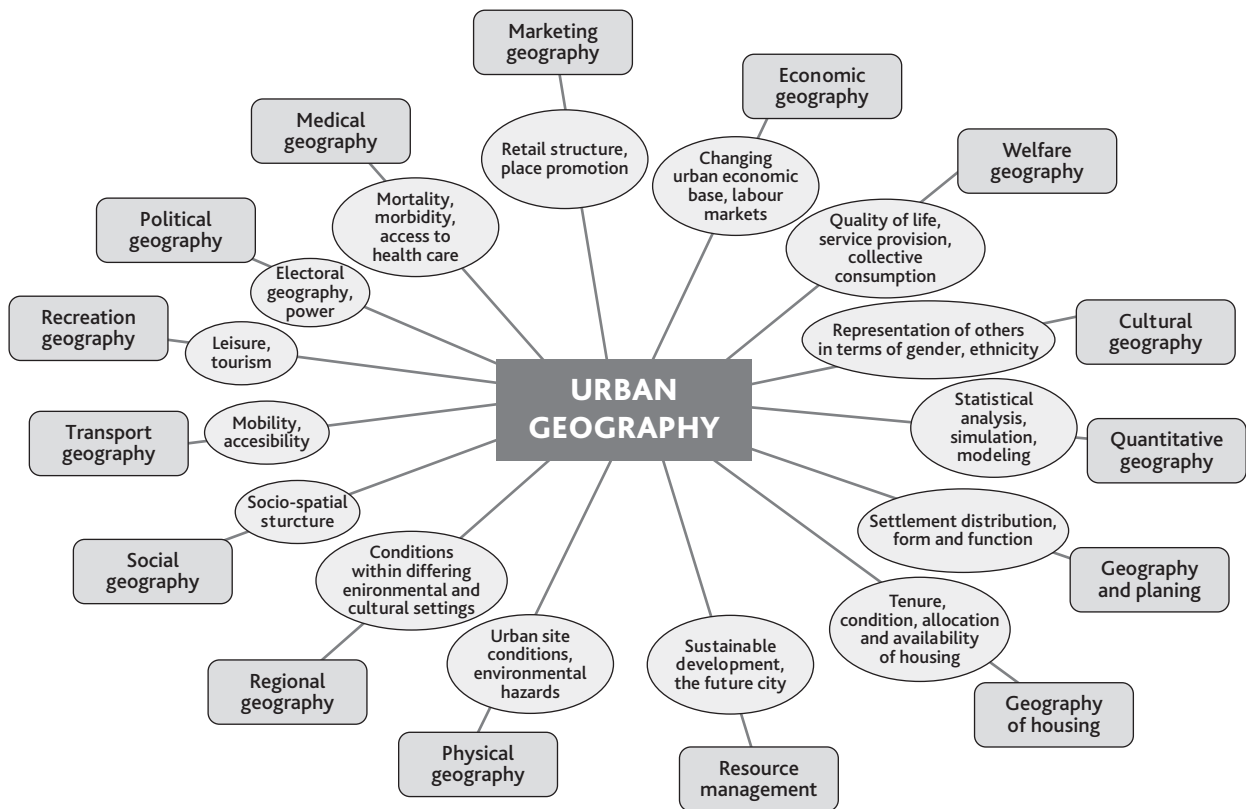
Marketing geography

Retail structure, place promotion

Economic geography

Changing urban economic base, labour markets

Welfare geography

Quality of life, service provision, collective consumption

Medical geography

Mortality, morbidity, access to health care

Political geography

Electoral geography, power

Recreation geography

Leisure, tourism

Cultural geography

Representation of others in terms of gender, ethnicity

URBAN GEOGRAPHY

Transport geography

Mobility, accesibility

Statistical analysis, simulation, modeling

Quantitative geography

Socio-spatial sturcture

Social geography

Settlement distribution, form and function

Geography and planing

Conditions within differing enironmental and cultural settings

Regional geography

Urban site conditions, environmental hazards

Physical geography

Sustainable development, the future city

Resource management

Tenure, condition, allocation and availability of housing

Geography of housing